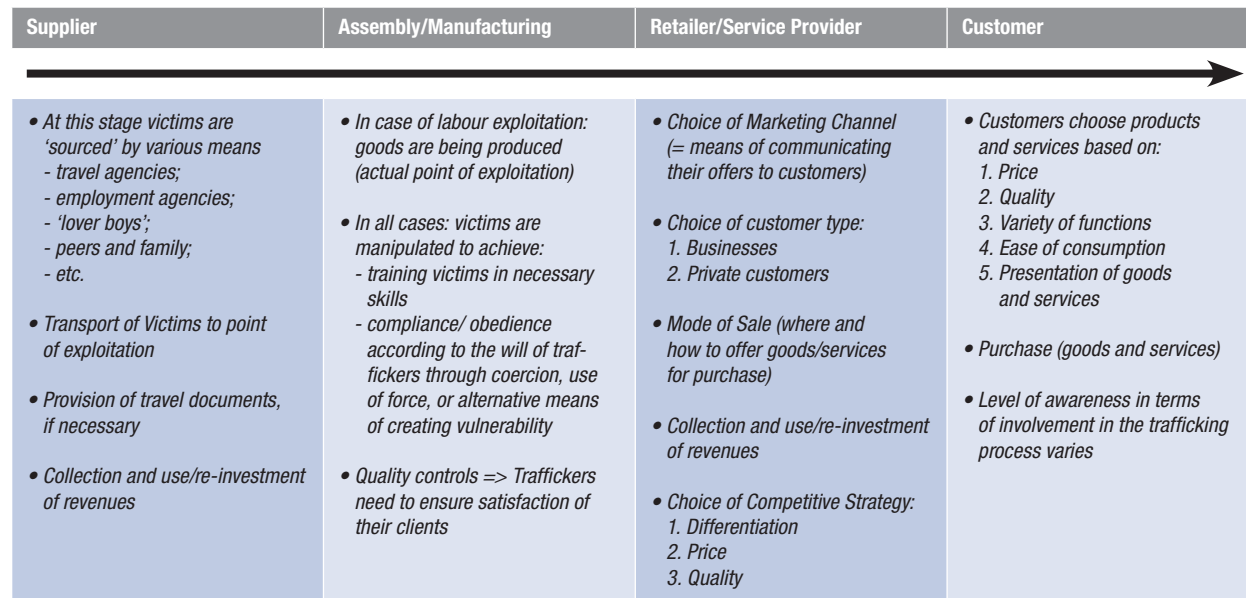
| Supplier | Assembly/Manufacturing | Retailer/Service Provider | Customer |
|---|---|---|---|
| • At this stage victims are 'sourced' by various means<br>- travel agencies;<br>- employment agencies;<br>- 'lover boys';<br>- peers and family;<br>- etc.<br><br>• Transport of Victims to point of exploitation<br><br>• Provision of travel documents, if necessary<br><br>• Collection and use/re-investment of revenues | • In case of labour exploitation: goods are being produced (actual point of exploitation)<br><br>• In all cases: victims are manipulated to achieve:<br>- training victims in necessary skills<br>- compliance/ obedience according to the will of traffickers through coercion, use of force, or alternative means of creating vulnerability<br><br>• Quality controls => Traffickers need to ensure satisfaction of their clients | • Choice of Marketing Channel (= means of communicating their offers to customers)<br><br>• Choice of customer type:<br>1. Businesses<br>2. Private customers<br><br>• Mode of Sale (where and how to offer goods/services for purchase)<br><br>• Collection and use/re-investment of revenues<br><br>• Choice of Competitive Strategy:<br>1. Differentiation<br>2. Price<br>3. Quality | • Customers choose products and services based on:<br>1. Price<br>2. Quality<br>3. Variety of functions<br>4. Ease of consumption<br>5. Presentation of goods and services<br><br>• Purchase (goods and services)<br><br>• Level of awareness in terms of involvement in the trafficking process varies |